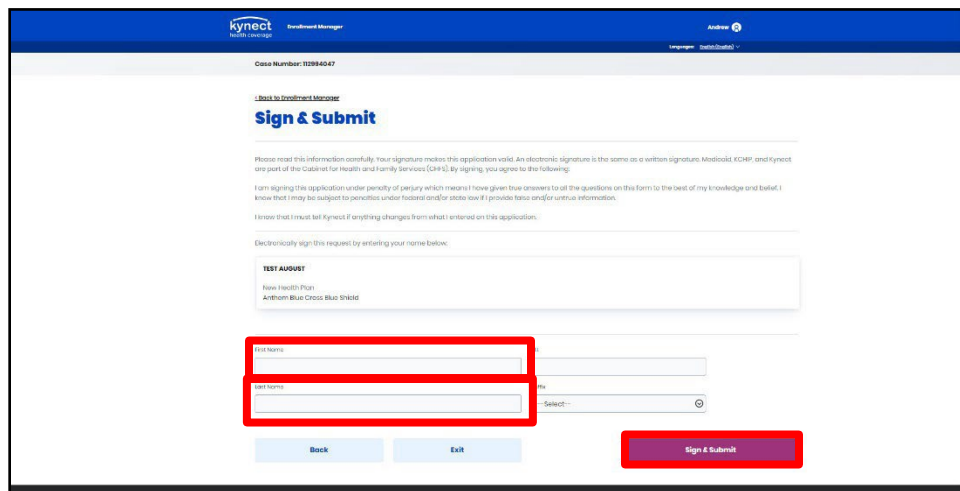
kynect health coverage

Enrollment Manager

Andrew

Language: English (English)

Case Number: 112994047

< Back to Enrollment Manager

Sign & Submit

Please read this information carefully. Your signature makes this application valid. An electronic signature is the same as a written signature. Medicaid, KCHIP, and Kynect are part of the Cabinet for Health and Family Services (CHFS). By signing, you agree to the following:

I am signing this application under penalty of perjury which means I have given true answers to all the questions on this form to the best of my knowledge and belief. I know that I may be subject to penalties under federal and/or state law if I provide false and/or untrue information.

I know that I must tell Kynect if anything changes from what I entered on this application.

Electronically sign this request by entering your name below.

TEST AUGUST

New Health Plan
Anthem Blue Cross Blue Shield

First Name

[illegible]

Last Name

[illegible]ffix

--Select--

Back

Exit

Sign & Submit